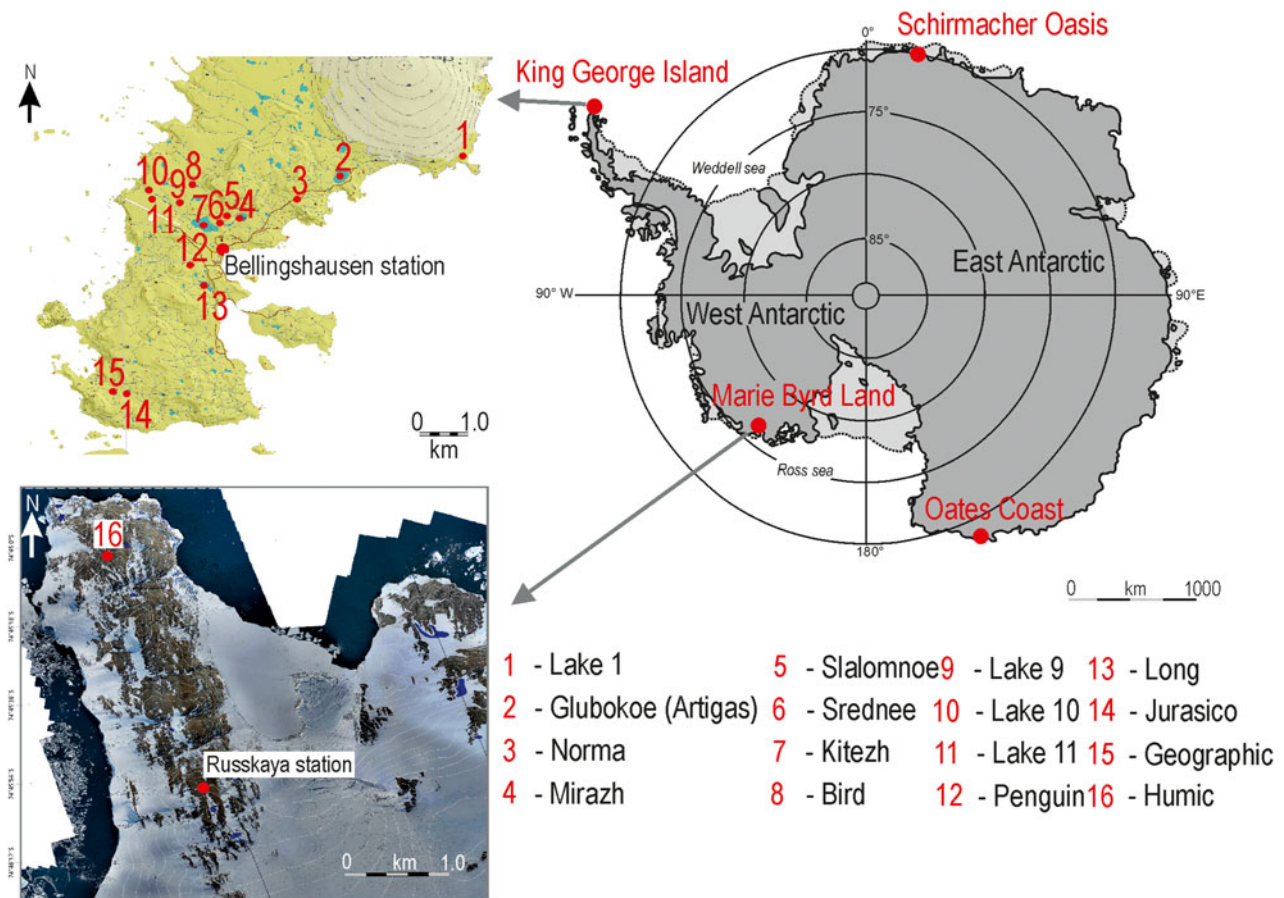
N

1
2
3
10 8
9
7 6 5 4
11
12
Bellingshausen station
13
15
14
0 1.0
km

King George Island

0°
Schirmacher Oasis
75°
Weddell sea
85°
East Antarctic
90° W
90°E
West Antarctic
Marie Byrd Land
Ross sea
Oates Coast
180°
0 km 1000

N
16
Russkaya station
0 km 1.0

1 - Lake 1
2 - Glubokoe (Artigas)
3 - Norma
4 - Mirazh
5 - Slalomnoe
6 - Srednee
7 - Kitezh
8 - Bird
9 - Lake 9
10 - Lake 10
11 - Lake 11
12 - Penguin
13 - Long
14 - Jurasico
15 - Geographic
16 - Humic